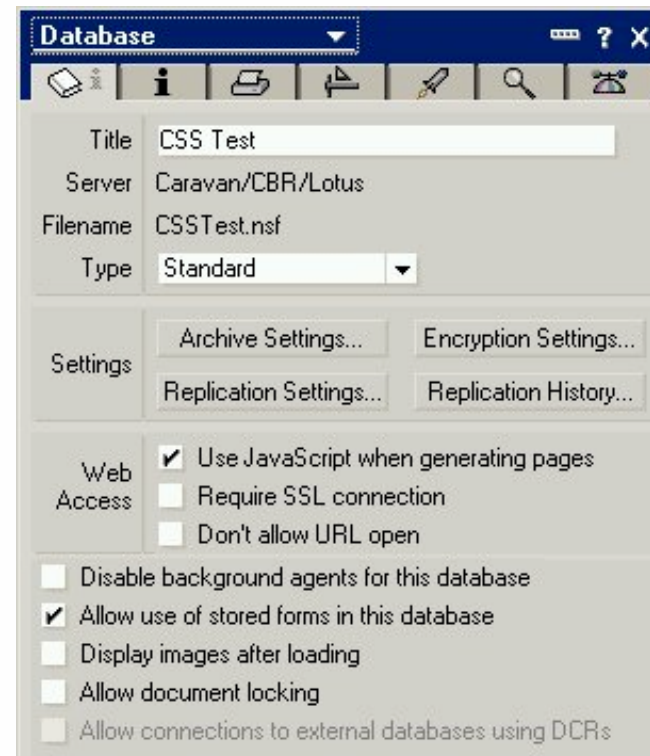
Database

? X

i

Title CSS Test

Server Caravan/CBR/Lotus

Filename CSSTest.nsf

Type Standard

Settings

Archive Settings...

Encryption Settings...

Replication Settings...

Replication History...

Web Access

✔ Use JavaScript when generating pages

Require SSL connection

Don't allow URL open

Disable background agents for this database

✔ Allow use of stored forms in this database

Display images after loading

Allow document locking

Allow connections to external databases using DCRs